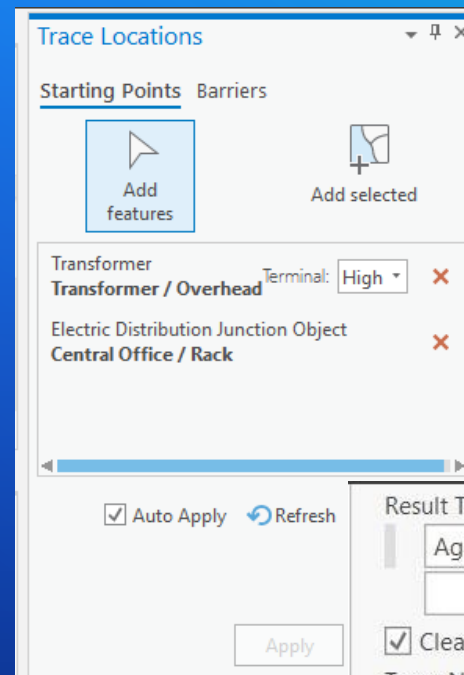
Trace Locations

Starting Points Barriers

Add features

Add selected

Transformer
**Transformer / Overhead**
Terminal: High
×

Electric Distribution Junction Object
**Central Office / Rack**
×

Auto Apply
Refresh

Apply

Result T
Ag

Clea